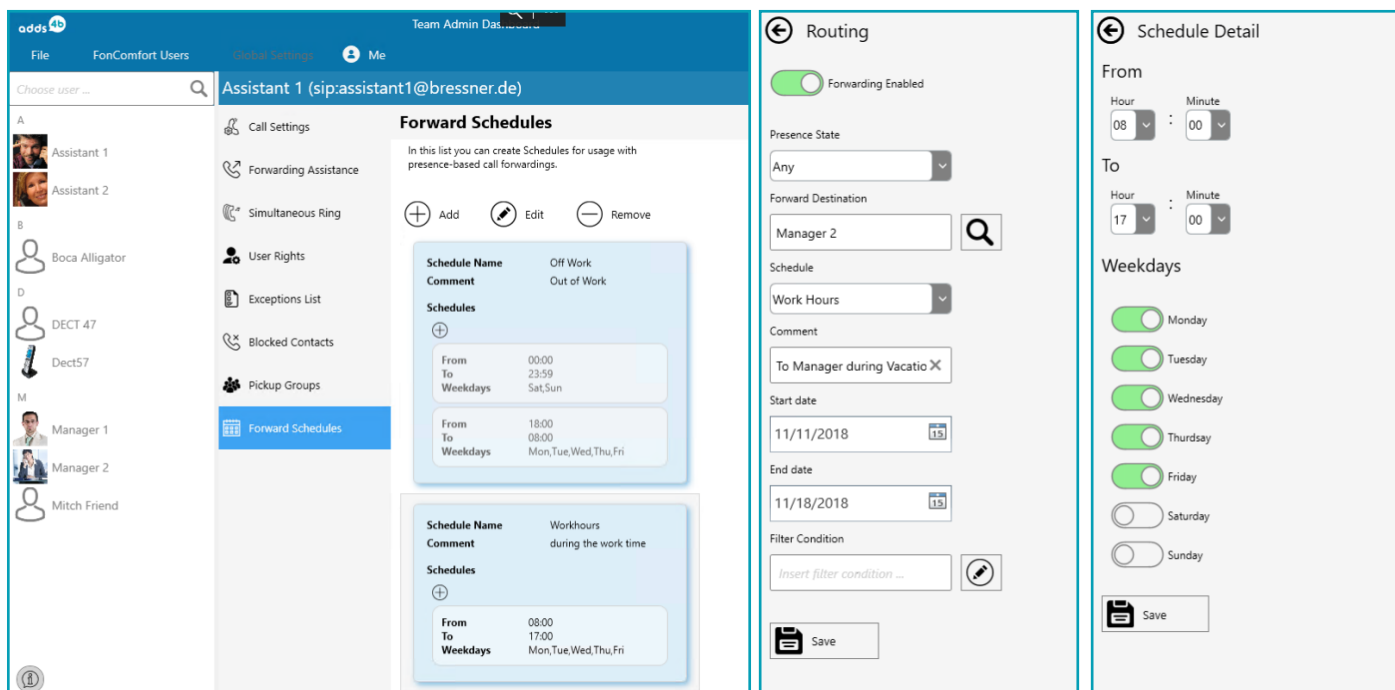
adds 4B

Team Admin Dashboard

File FonComfort Users Global Settings Me

Choose user ...

A
Assistant 1
Assistant 2
B
Boca Alligator
D
DECT 47
Dect57
M
Manager 1
Manager 2
Mitch Friend

Assistant 1 (sip:assistant1@bressner.de)

Call Settings
Forwarding Assistance
Simultaneous Ring
User Rights
Exceptions List
Blocked Contacts
Pickup Groups
Forward Schedules

Forward Schedules

In this list you can create Schedules for usage with presence-based call forwardings.

Add Edit Remove

| Schedule Name | Off Work |
|---|---|
| Comment | Out of Work |

Schedules

| From | 00:00 |
|---|---|
| To | 23:59 |
| Weekdays | Sat,Sun |

| From | 18:00 |
|---|---|
| To | 08:00 |
| Weekdays | Mon,Tue,Wed,Thu,Fri |

| Schedule Name | Workhours |
|---|---|
| Comment | during the work time |

Schedules

| From | 08:00 |
|---|---|
| To | 17:00 |
| Weekdays | Mon,Tue,Wed,Thu,Fri |

Routing

Forwarding Enabled

Presence State
Any

Forward Destination
Manager 2

Schedule
Work Hours

Comment
To Manager during Vacatio

Start date
11/11/2018

End date
11/18/2018

Filter Condition
Insert filter condition ...

Save

Schedule Detail

From
Hour Minute
08 : 00

To
Hour Minute
17 : 00

Weekdays

Monday
Tuesday
Wednesday
Thursday
Friday
Saturday
Sunday

Save